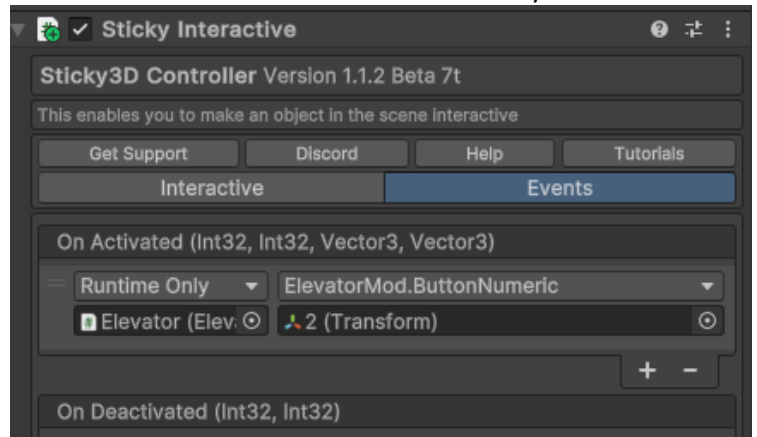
Sticky Interactive

Sticky3D Controller Version 1.1.2 Beta 7t

This enables you to make an object in the scene interactive

Get Support | Discord | Help | Tutorials

Interactive | Events

On Activated (Int32, Int32, Vector3, Vector3)

Runtime Only | ElevatorMod.ButtonNumeric

Elevator (Elev | 2 (Transform)

+ −

On Deactivated (Int32, Int32)